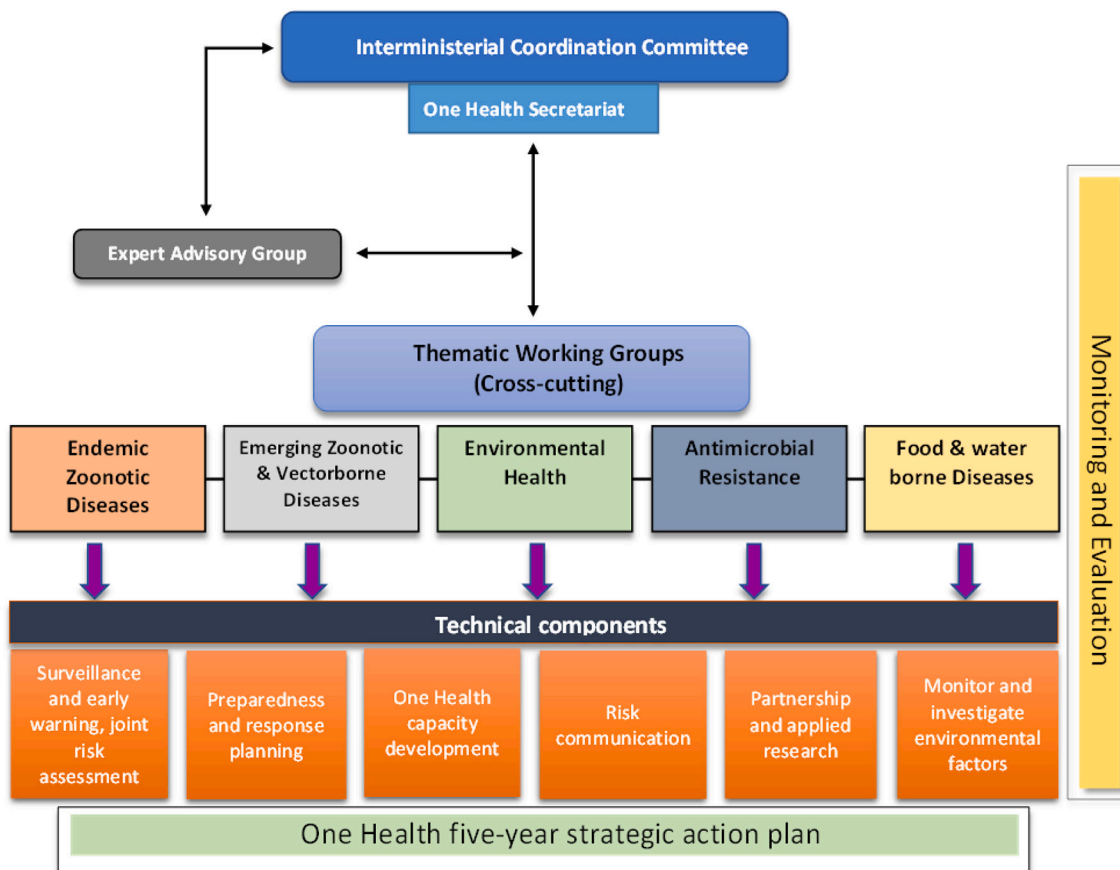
Interministerial Coordination Committee

One Health Secretariat

Expert Advisory Group

Thematic Working Groups (Cross-cutting)

Endemic Zoonotic Diseases

Emerging Zoonotic & Vectorborne Diseases

Environmental Health

Antimicrobial Resistance

Food & water borne Diseases

Technical components

Surveillance and early warning, joint risk assessment

Preparedness and response planning

One Health capacity development

Risk communication

Partnership and applied research

Monitor and investigate environmental factors

One Health five-year strategic action plan

Monitoring and Evaluation